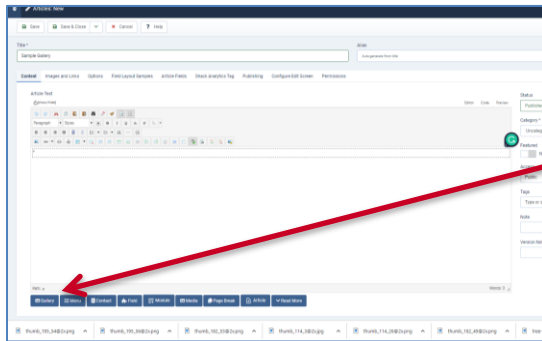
Articles: New

Save | Save & Close | Cancel | Help

Title *
Sample Gallery

Alias
Auto-generate from title

Content | Images and Links | Options | Field Layout Samples | Article Fields | Stock Analytics Tag | Publishing | Configure Edit Screen | Permissions

Article Text
Show Fields

Editor | Code | Preview

Paragraph | Styles

Status
Published

Category *
Uncateg

Featured

Access
Public

Tags
Type or s

Note

Version Note

Path: p

Words: 0

Gallery | Menu | Contact | Fields | Module | Media | Page Break | Article | Read More

thumb_193_84@2x.png | thumb_193_84@2x.png | thumb_192_33@2x.png | thumb_114_38@2x.png | thumb_114_29@2x.png | thumb_192_49@2x.png